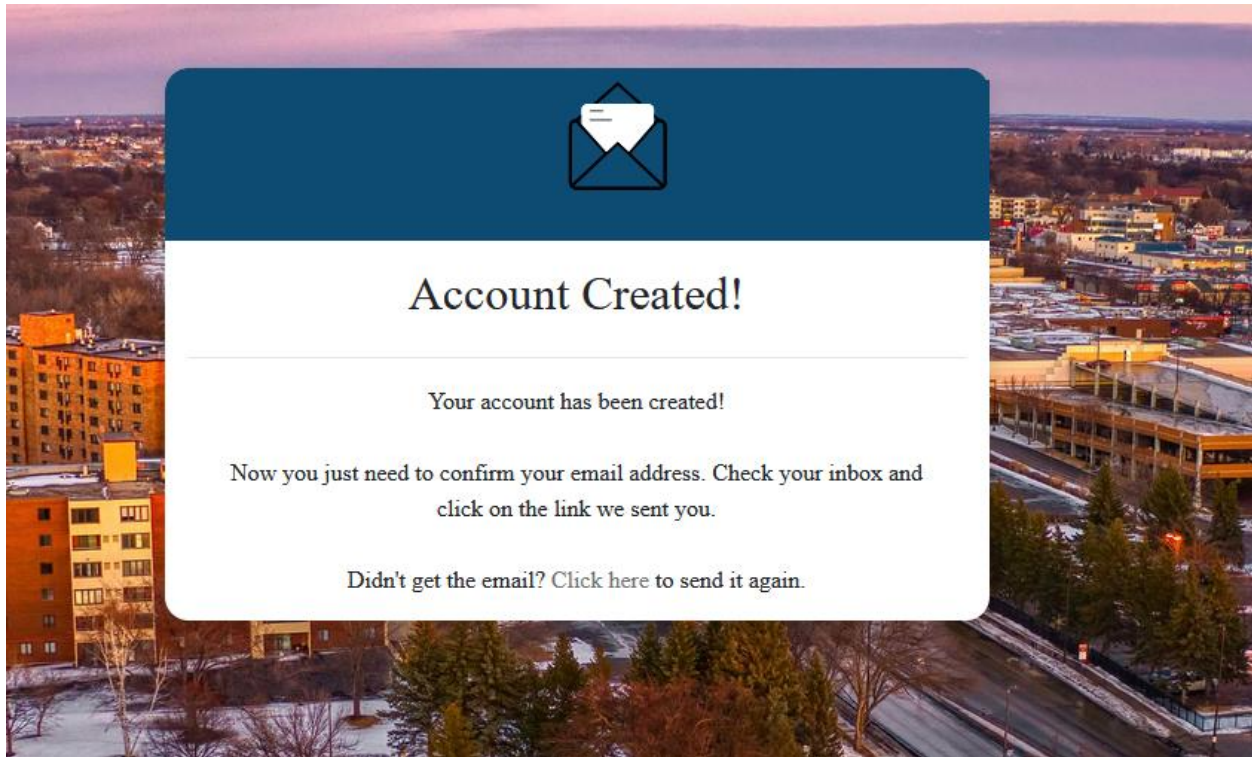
Account Created!

Your account has been created!

Now you just need to confirm your email address. Check your inbox and click on the link we sent you.

Didn't get the email? Click here to send it again.